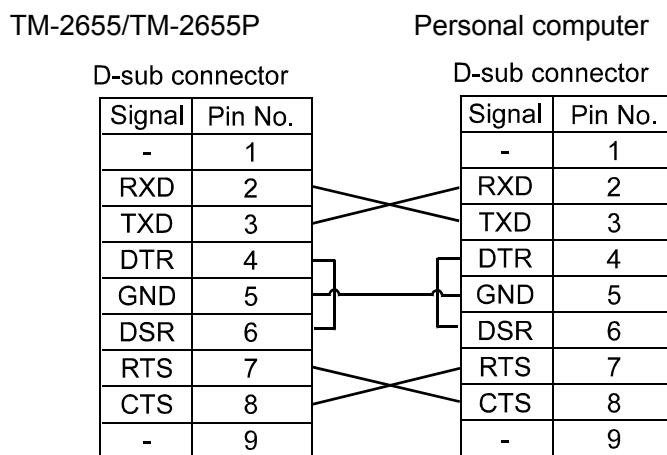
TM-2655/TM-2655P

D-sub connector

| Signal | Pin No. |
|---|---|
| - | 1 |
| RXD | 2 |
| TXD | 3 |
| DTR | 4 |
| GND | 5 |
| DSR | 6 |
| RTS | 7 |
| CTS | 8 |
| - | 9 |

Personal computer

D-sub connector

| Signal | Pin No. |
|---|---|
| - | 1 |
| RXD | 2 |
| TXD | 3 |
| DTR | 4 |
| GND | 5 |
| DSR | 6 |
| RTS | 7 |
| CTS | 8 |
| - | 9 |